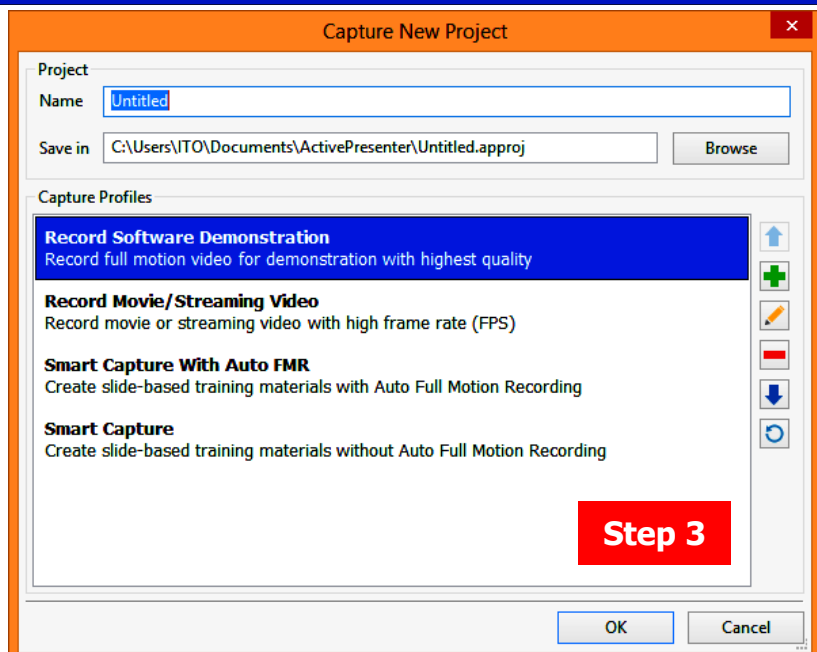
Capture New Project

×

Project

Name Untitled

Save in C:\Users\ITO\Documents\ActivePresenter\Untitled.approj

Browse

Capture Profiles

Record Software Demonstration
Record full motion video for demonstration with highest quality

Record Movie/Streaming Video
Record movie or streaming video with high frame rate (FPS)

Smart Capture With Auto FMR
Create slide-based training materials with Auto Full Motion Recording

Smart Capture
Create slide-based training materials without Auto Full Motion Recording

Step 3

OK

Cancel